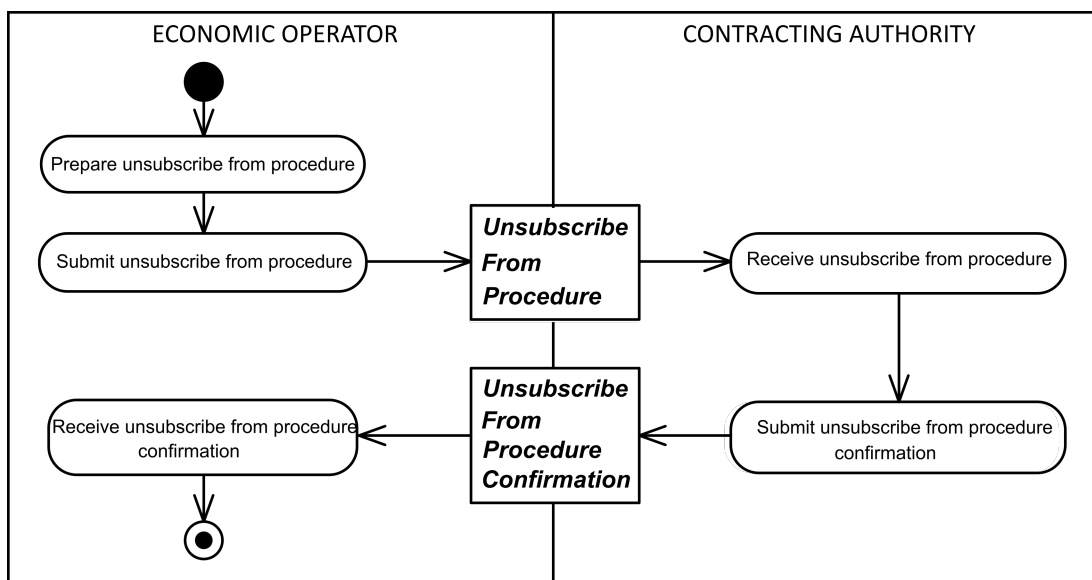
ECONOMIC OPERATOR

CONTRACTING AUTHORITY

Prepare unsubscribe from procedure

Submit unsubscribe from procedure

Unsubscribe From Procedure

Receive unsubscribe from procedure

Unsubscribe From Procedure Confirmation

Receive unsubscribe from procedure confirmation

Submit unsubscribe from procedure confirmation